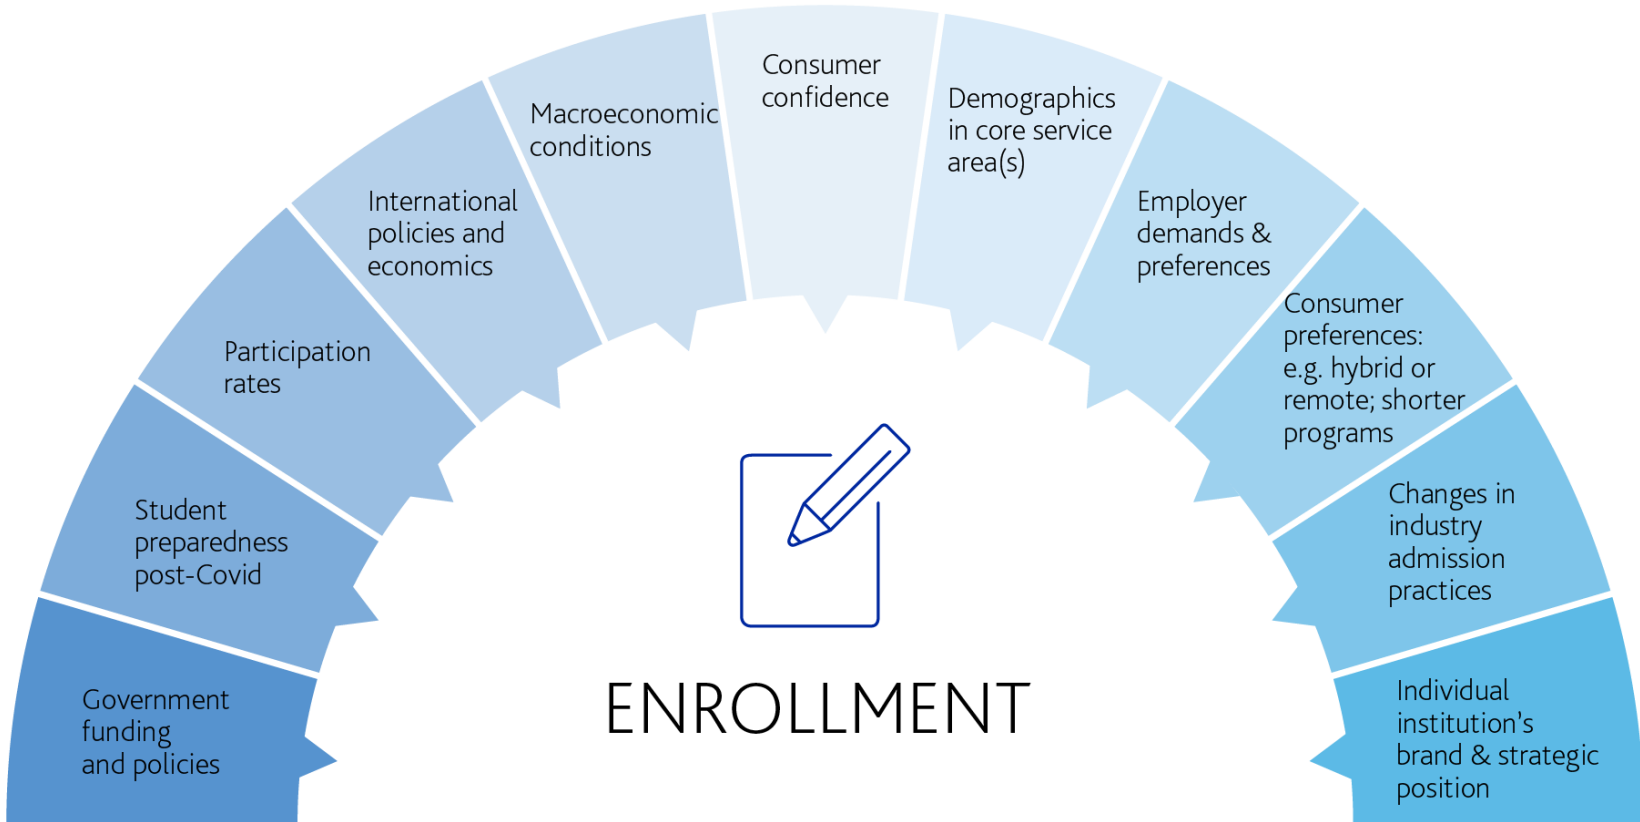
Government funding and policies

Student preparedness post-Covid

Participation rates

International policies and economics

Macroeconomic conditions

Consumer confidence

Demographics in core service area(s)

Employer demands & preferences

Consumer preferences: e.g. hybrid or remote; shorter programs

Changes in industry admission practices

Individual institution's brand & strategic position

ENROLLMENT